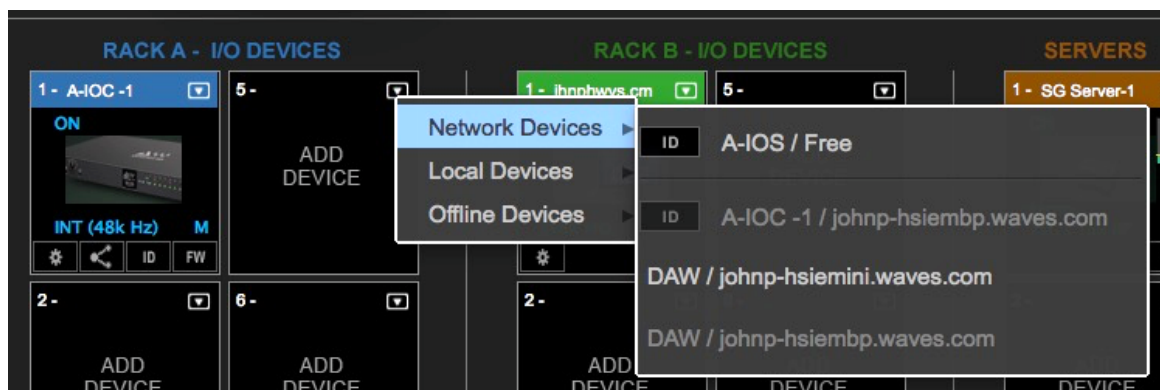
RACK A - I/O DEVICES

1 - A-IOC -1

ON

INT (48k Hz) M

ID FW

5 -

ADD DEVICE

2 -

ADD DEVICE

6 -

ADD DEVICE

RACK B - I/O DEVICES

1 - jhnphwvs.cm

5 -

2 -

ADD DEVICE

DEVICE

SERVERS

1 - SG Server-1

DEVICE

Network Devices

Local Devices

Offline Devices

ID A-IOS / Free

ID A-IOC -1 / johnp-hsiembp.waves.com

DAW / johnp-hsiemini.waves.com

DAW / johnp-hsiembp.waves.com